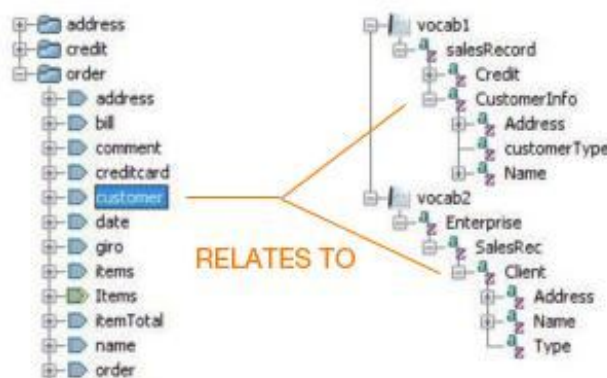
address
credit
order
address
bill
comment
creditcard
customer
date
giro
items
Items
itemTotal
name
order

RELATES TO

vocab1
salesRecord
Credit
CustomerInfo
Address
customerType
Name
vocab2
Enterprise
SalesRec
Client
Address
Name
Type